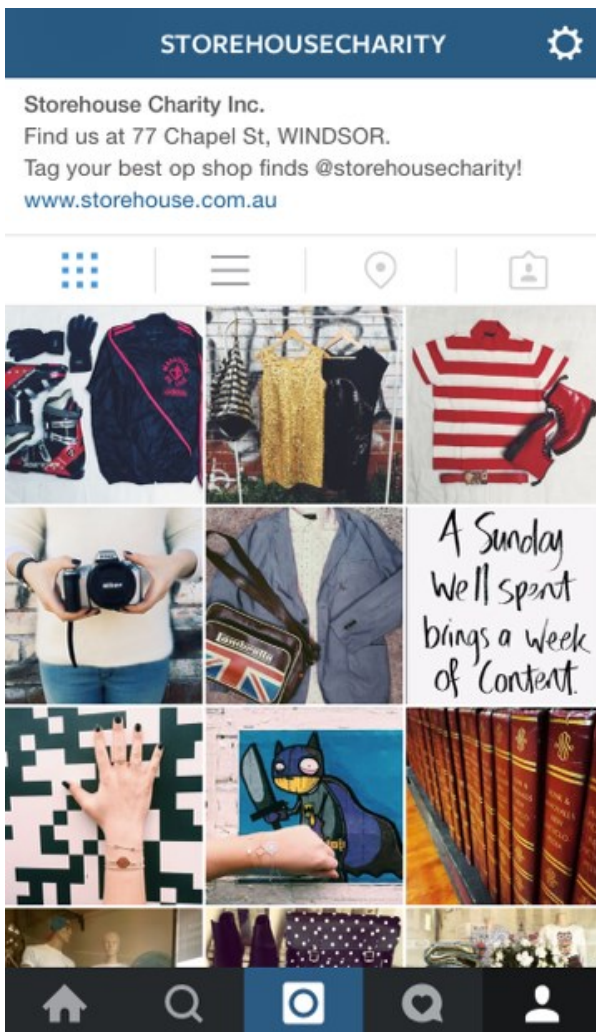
STOREHOUSECHARITY

Storehouse Charity Inc.
Find us at 77 Chapel St, WINDSOR.
Tag your best op shop finds @storehousecharity!
www.storehouse.com.au

Nikon

Lambretta

A Sunday Well spent brings a Week of Content.